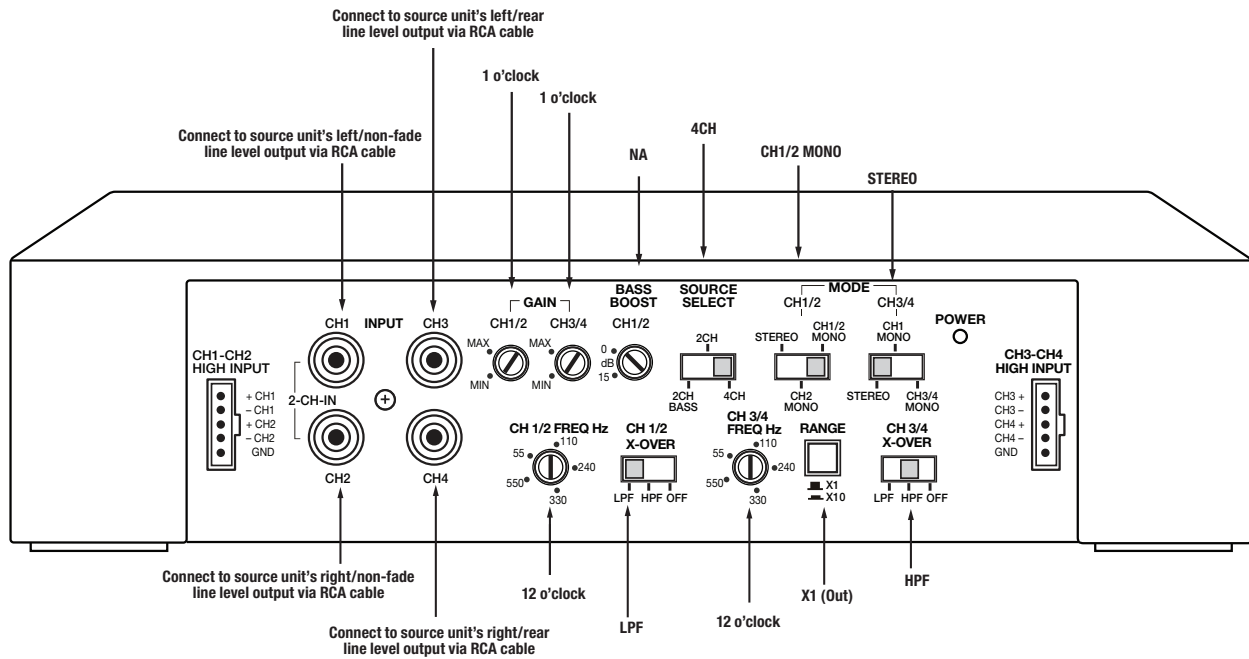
Connect to source unit's left/rear line level output via RCA cable

1 o'clock

1 o'clock

Connect to source unit's left/non-fade line level output via RCA cable

4CH

NA

CH1/2 MONO

STEREO

BASS BOOST

SOURCE SELECT

MODE

GAIN

CH1/2

CH3/4

CH1

INPUT

CH3

CH1/2

CH3/4

CH1/2

POWER

2CH

STEREO

CH1/2 MONO

CH1 MONO

MAX

MAX

0 dB

15

MIN

MIN

CH1-CH2 HIGH INPUT

+ CH1
– CH1
+ CH2
– CH2
GND

2-CH-IN

2CH BASS

4CH

CH2 MONO

STEREO

CH3/4 MONO

CH3-CH4 HIGH INPUT

CH3 +
CH3 –
CH4 +
CH4 –
GND

CH 1/2 FREQ Hz

CH 1/2 X-OVER

CH 3/4 FREQ Hz

RANGE

CH 3/4 X-OVER

110

55

240

550

330

LPF HPF OFF

110

55

240

550

330

X1

X10

LPF HPF OFF

CH2

CH4

Connect to source unit's right/non-fade line level output via RCA cable

12 o'clock

12 o'clock

X1 (Out)

HPF

LPF

Connect to source unit's right/rear line level output via RCA cable